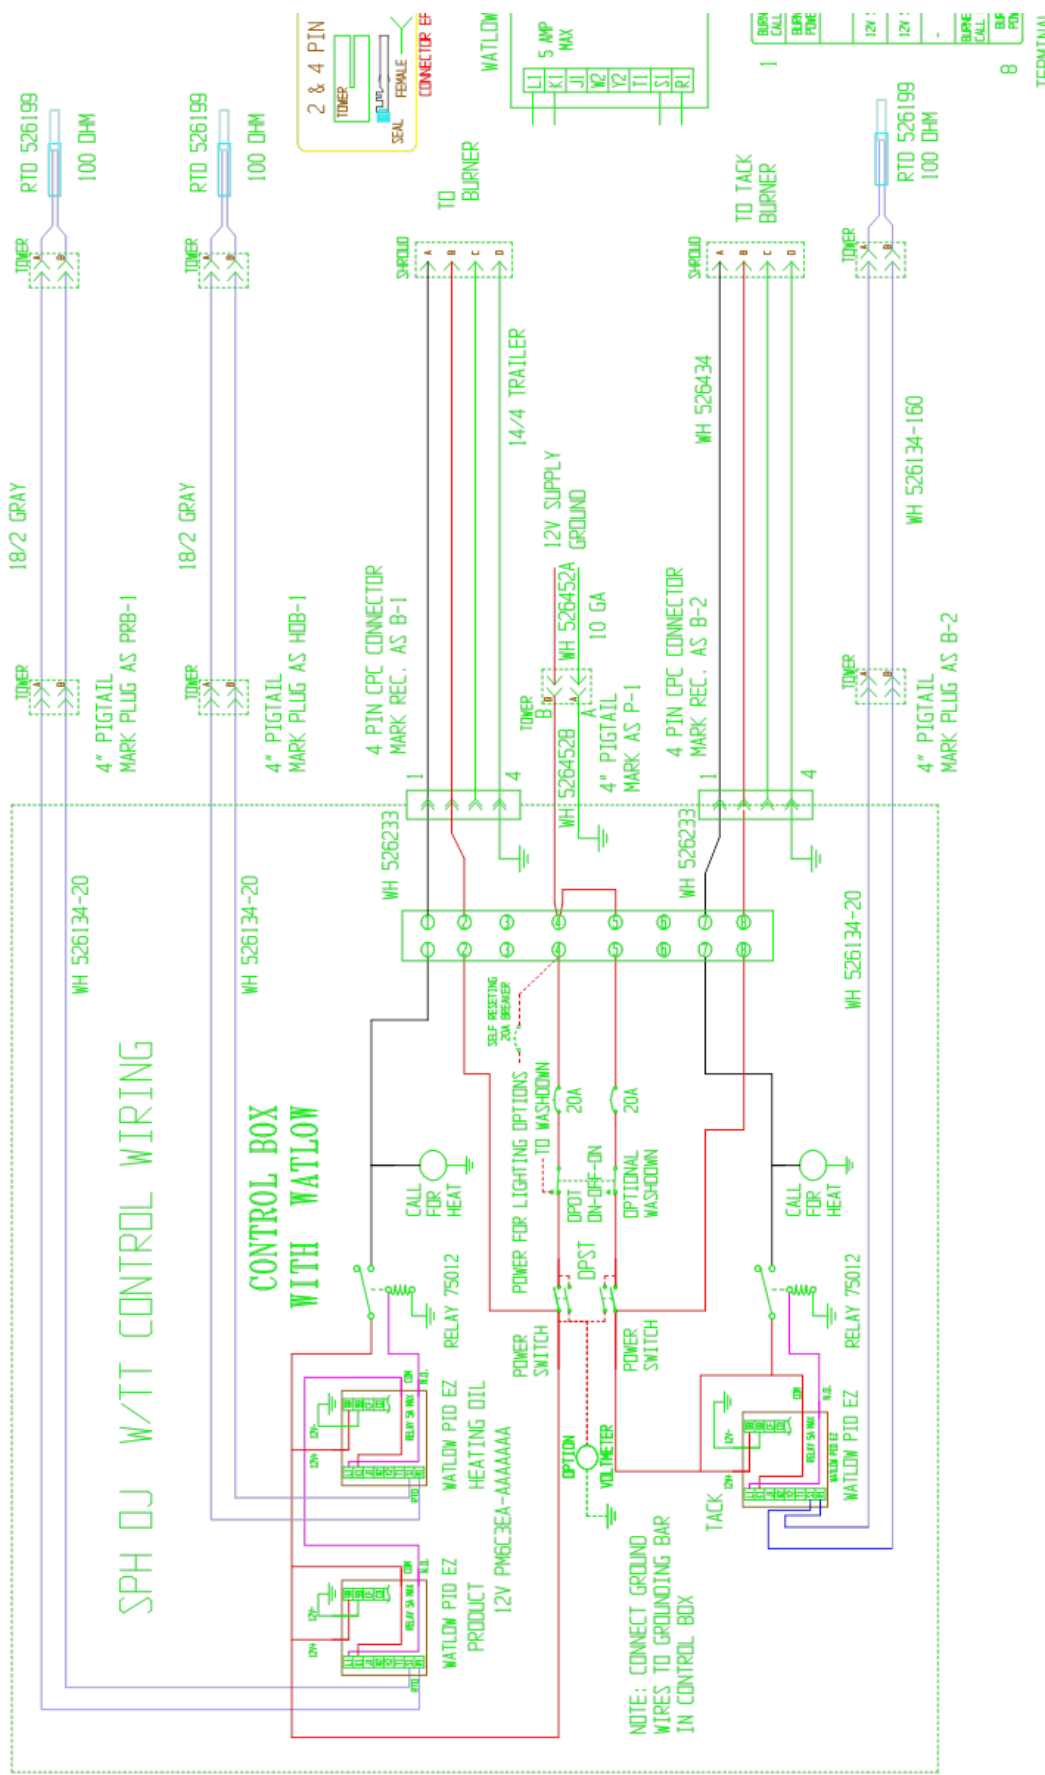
RTD 526199
100 OHM

RTD 526199
100 OHM

2 & 4 PIN
TOWER
SEAL
FEMALE
CONNECTOR EF

WATLOW
5 AMP MAX
L1
K1
J1
W2
Y2
T1
S1
R1

TO BURNER

TO TACK BURNER

RTD 526199
100 OHM

TOWER
TOWER
SHROUD
SHROUD
TOWER

18/2 GRAY
18/2 GRAY

14/4 TRAILER
12V SUPPLY
GROUND
WH 526434
WH 526134-160

TOWER
TOWER
4" PIGTAIL
MARK PLUG AS PRB-1
4" PIGTAIL
MARK PLUG AS HOB-1
4 PIN CPC CONNECTOR
MARK REC. AS B-1
WH 526452A
10 GA
TOWER
B
A
WH 526452B
4" PIGTAIL
MARK AS P-1
4 PIN CPC CONNECTOR
MARK REC. AS B-2
TOWER
4" PIGTAIL
MARK PLUG AS B-2

1
4
1
4

WH 526233
WH 526233

WH 526134-20
WH 526134-20
WH 526134-20

SELF RESETTING 20A BREAKER
POWER FOR LIGHTING OPTIONS
TO WASHDOWN
20A
20A
DPDT ON-OFF-ON
OPTIONAL WASHDOWN
CALL FOR HEAT
CALL FOR HEAT

SPH DJ W/TT CONTROL WIRING

CONTROL BOX WITH WATLOW

RELAY 75012
RELAY 75012
POWER SWITCH
DPST
POWER SWITCH
OPTION
VOLTMETER
WATLOW PID EZ
HEATING OIL
WATLOW PID EZ
PRODUCT
12V PM6C3EA-AAAAAAA
WATLOW PID EZ
TACK

NOTE: CONNECT GROUND WIRES TO GROUNDING BAR IN CONTROL BOX